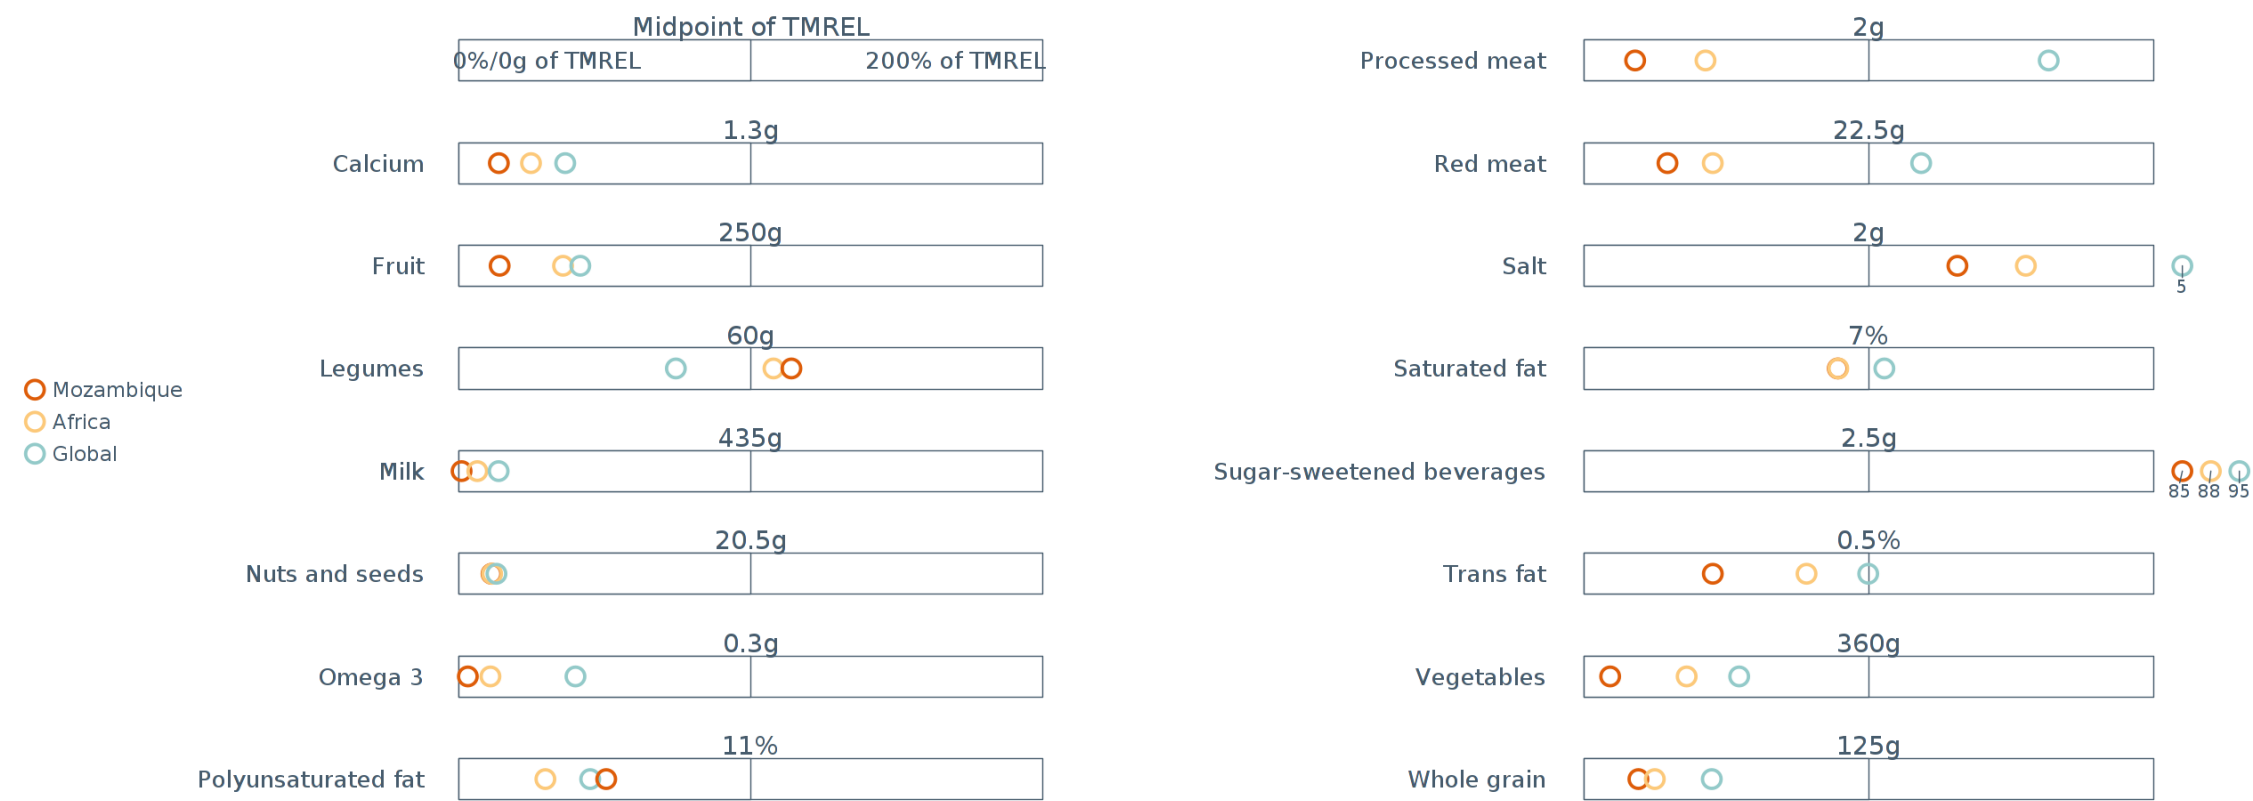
Midpoint of TMREL
0%/0g of TMREL
200% of TMREL

Calcium
1.3g

Fruit
250g

Legumes
60g

Milk
435g

Nuts and seeds
20.5g

Omega 3
0.3g

Polyunsaturated fat
11%

Mozambique
Africa
Global

Processed meat
2g

Red meat
22.5g

Salt
2g
5

Saturated fat
7%

Sugar-sweetened beverages
2.5g
85 88 95

Trans fat
0.5%

Vegetables
360g

Whole grain
125g